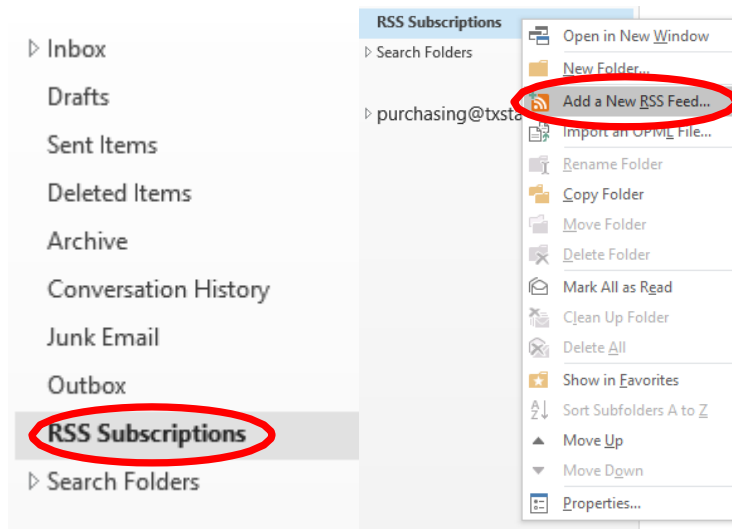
Inbox
Drafts
Sent Items
Deleted Items
Archive
Conversation History
Junk Email
Outbox
RSS Subscriptions
Search Folders

RSS Subscriptions
Search Folders
purchasing@txsta

Open in New Window
New Folder...
Add a New RSS Feed...
Import an OPML File...
Rename Folder
Copy Folder
Move Folder
Delete Folder
Mark All as Read
Clean Up Folder
Delete All
Show in Favorites
Sort Subfolders A to Z
Move Up
Move Down
Properties...